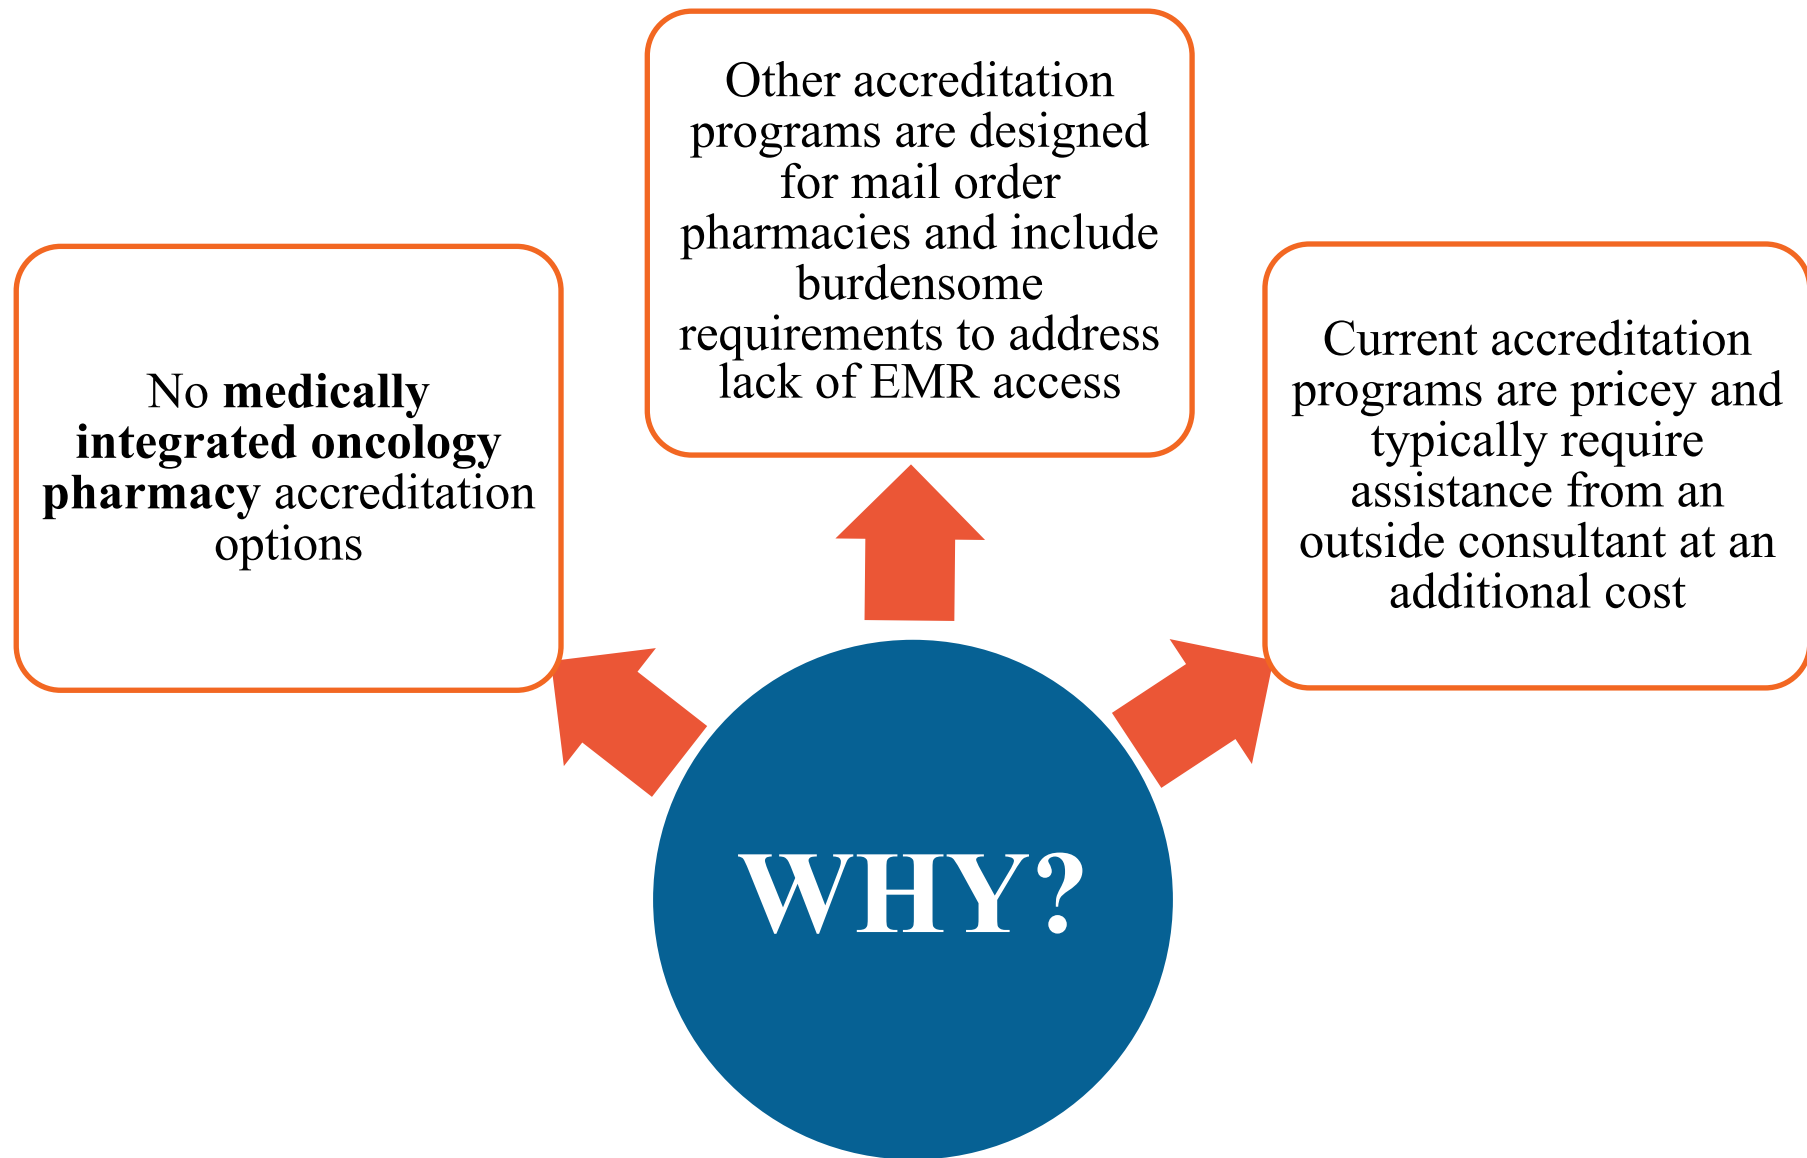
No **medically integrated oncology pharmacy** accreditation options

Other accreditation programs are designed for mail order pharmacies and include burdensome requirements to address lack of EMR access

Current accreditation programs are pricey and typically require assistance from an outside consultant at an additional cost

WHY?